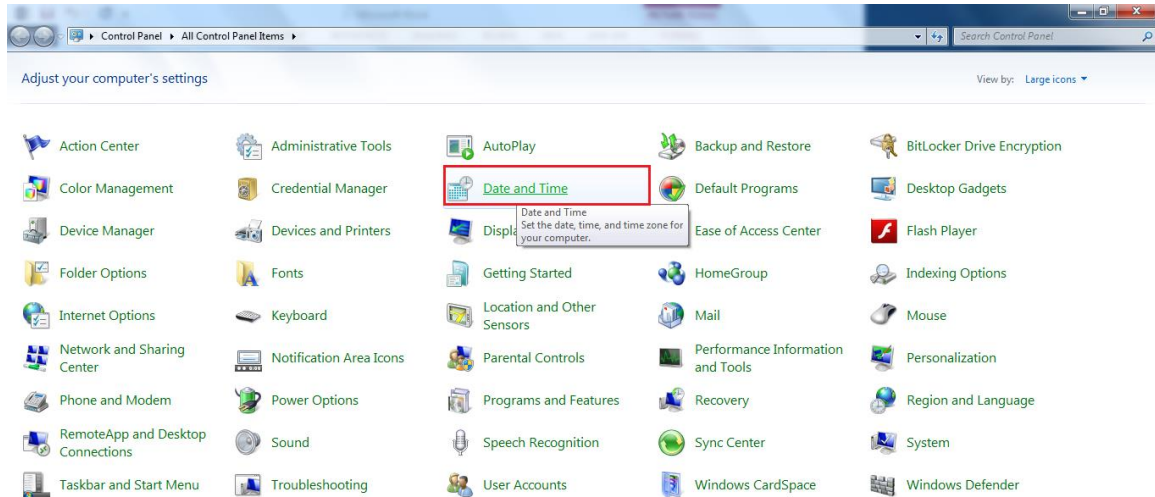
Control Panel ▸ All Control Panel Items ▸

Search Control Panel

Adjust your computer's settings

View by: Large icons ▾

Action Center
Administrative Tools
AutoPlay
Backup and Restore
BitLocker Drive Encryption
Color Management
Credential Manager
Date and Time
Default Programs
Desktop Gadgets
Device Manager
Devices and Printers
Displa
Date and Time
Set the date, time, and time zone for your computer.
Ease of Access Center
Flash Player
Folder Options
Fonts
Getting Started
HomeGroup
Indexing Options
Internet Options
Keyboard
Location and Other Sensors
Mail
Mouse
Network and Sharing Center
Notification Area Icons
Parental Controls
Performance Information and Tools
Personalization
Phone and Modem
Power Options
Programs and Features
Recovery
Region and Language
RemoteApp and Desktop Connections
Sound
Speech Recognition
Sync Center
System
Taskbar and Start Menu
Troubleshooting
User Accounts
Windows CardSpace
Windows Defender